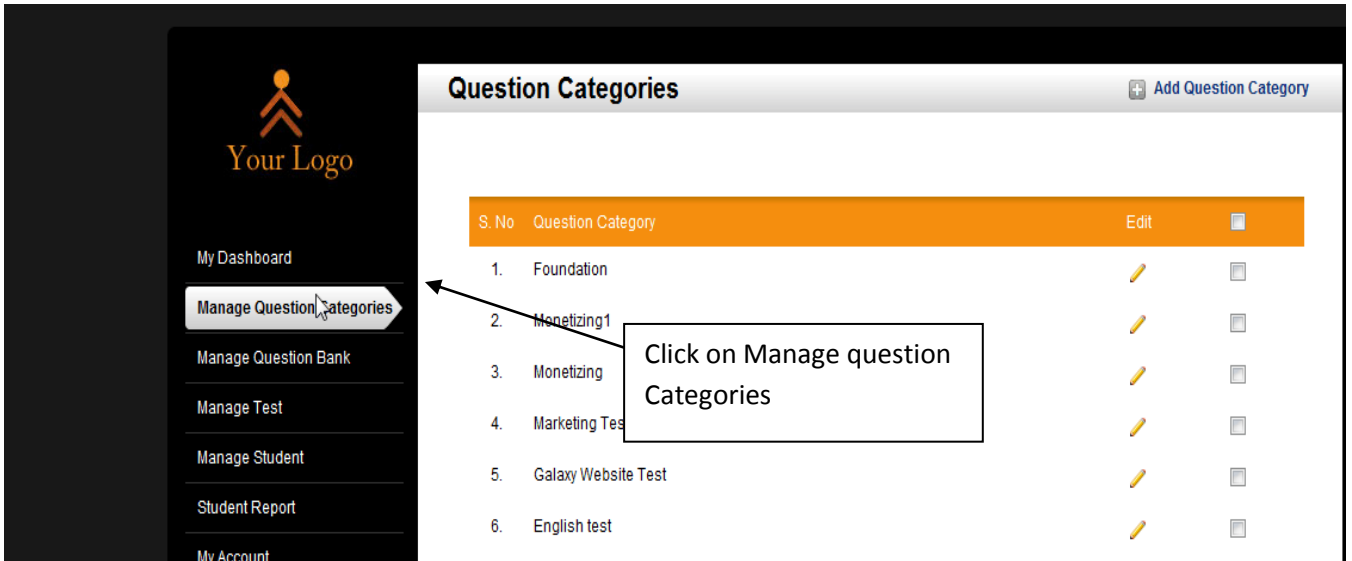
Your Logo

My Dashboard
Manage Question Categories
Manage Question Bank
Manage Test
Manage Student
Student Report
My Account

Question Categories

Add Question Category

| S. No | Question Category | Edit | |
|---|---|---|---|
| 1. | Foundation | | |
| 2. | Monetizing1 | | |
| 3. | Monetizing | | |
| 4. | Marketing Tes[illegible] | | |
| 5. | Galaxy Website Test | | |
| 6. | English test | | |

Click on Manage question Categories